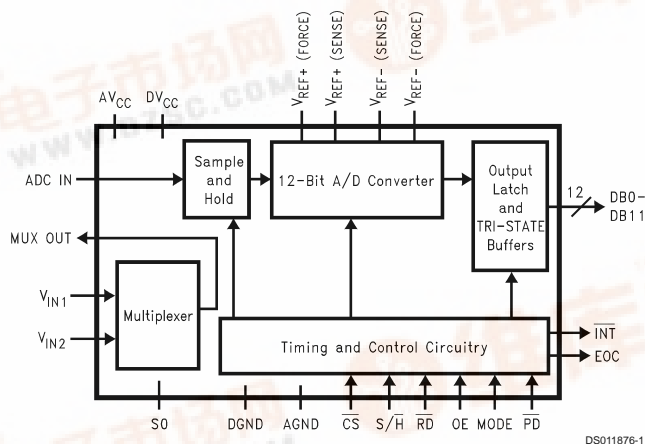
$AV_{CC}$ $DV_{CC}$

$V_{REF+}$ (FORCE) $V_{REF+}$ (SENSE) $V_{REF-}$ (SENSE) $V_{REF-}$ (FORCE)

ADC IN

Sample and Hold

12-Bit A/D Converter

Output Latch and TRI-STATE Buffers

12

DB0-DB11

MUX OUT

$V_{IN1}$

$V_{IN2}$

Multiplexer

Timing and Control Circuitry

$\overline{INT}$

EOC

S0 DGND AGND $\overline{CS}$ S/$\overline{H}$ $\overline{RD}$ OE MODE $\overline{PD}$

DS011876-1